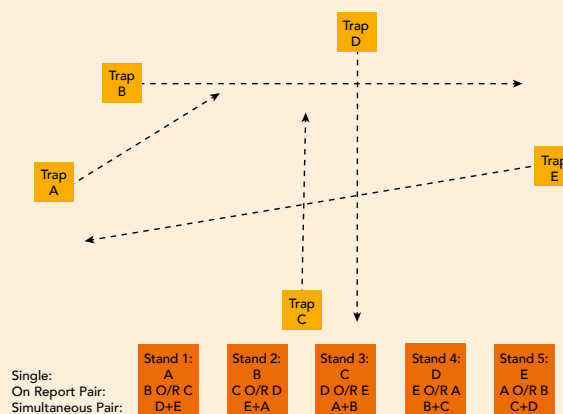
Trap D

Trap B

Trap A

Trap E

Trap C

| | Stand 1: | Stand 2: | Stand 3: | Stand 4: | Stand 5: |
|---|---|---|---|---|---|
| Single: | A | B | C | D | E |
| On Report Pair: | B O/R C | C O/R D | D O/R E | E O/R A | A O/R B |
| Simultaneous Pair: | D+E | E+A | A+B | B+C | C+D |